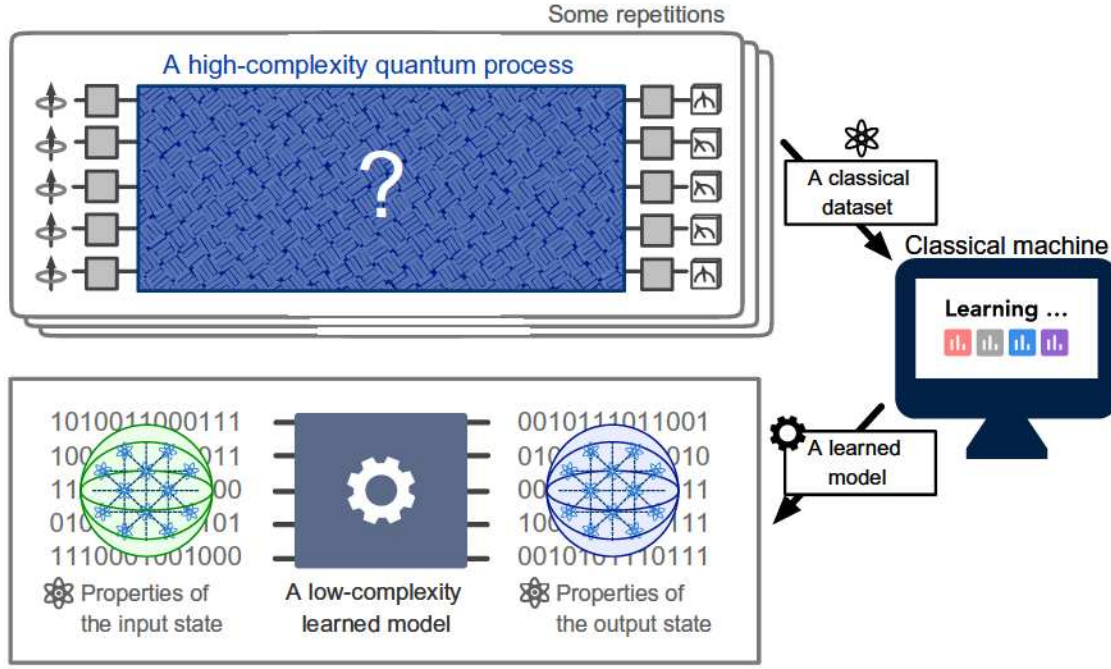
Some repetitions

A high-complexity quantum process

?

A classical dataset

Classical machine

Learning ...

A learned model

1010011000111
100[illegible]011
11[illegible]00
010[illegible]101
1110001001000

0010111011001
010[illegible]010
00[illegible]11
100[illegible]11
0010101110111

Properties of the input state

A low-complexity learned model

Properties of the output state